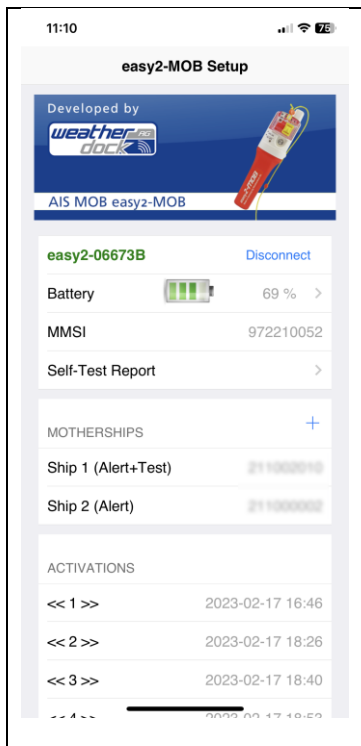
11:10

75

easy2-MOB Setup

Developed by

weather AG dock

AIS MOB easy2-MOB

easy2-06673B

Disconnect

Battery

69 %

MMSI

972210052

Self-Test Report

MOTHERSHIPS

+

Ship 1 (Alert+Test)

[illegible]

Ship 2 (Alert)

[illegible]

ACTIVATIONS

<< 1 >>

2023-02-17 16:46

<< 2 >>

2023-02-17 18:26

<< 3 >>

2023-02-17 18:40

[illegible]

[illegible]